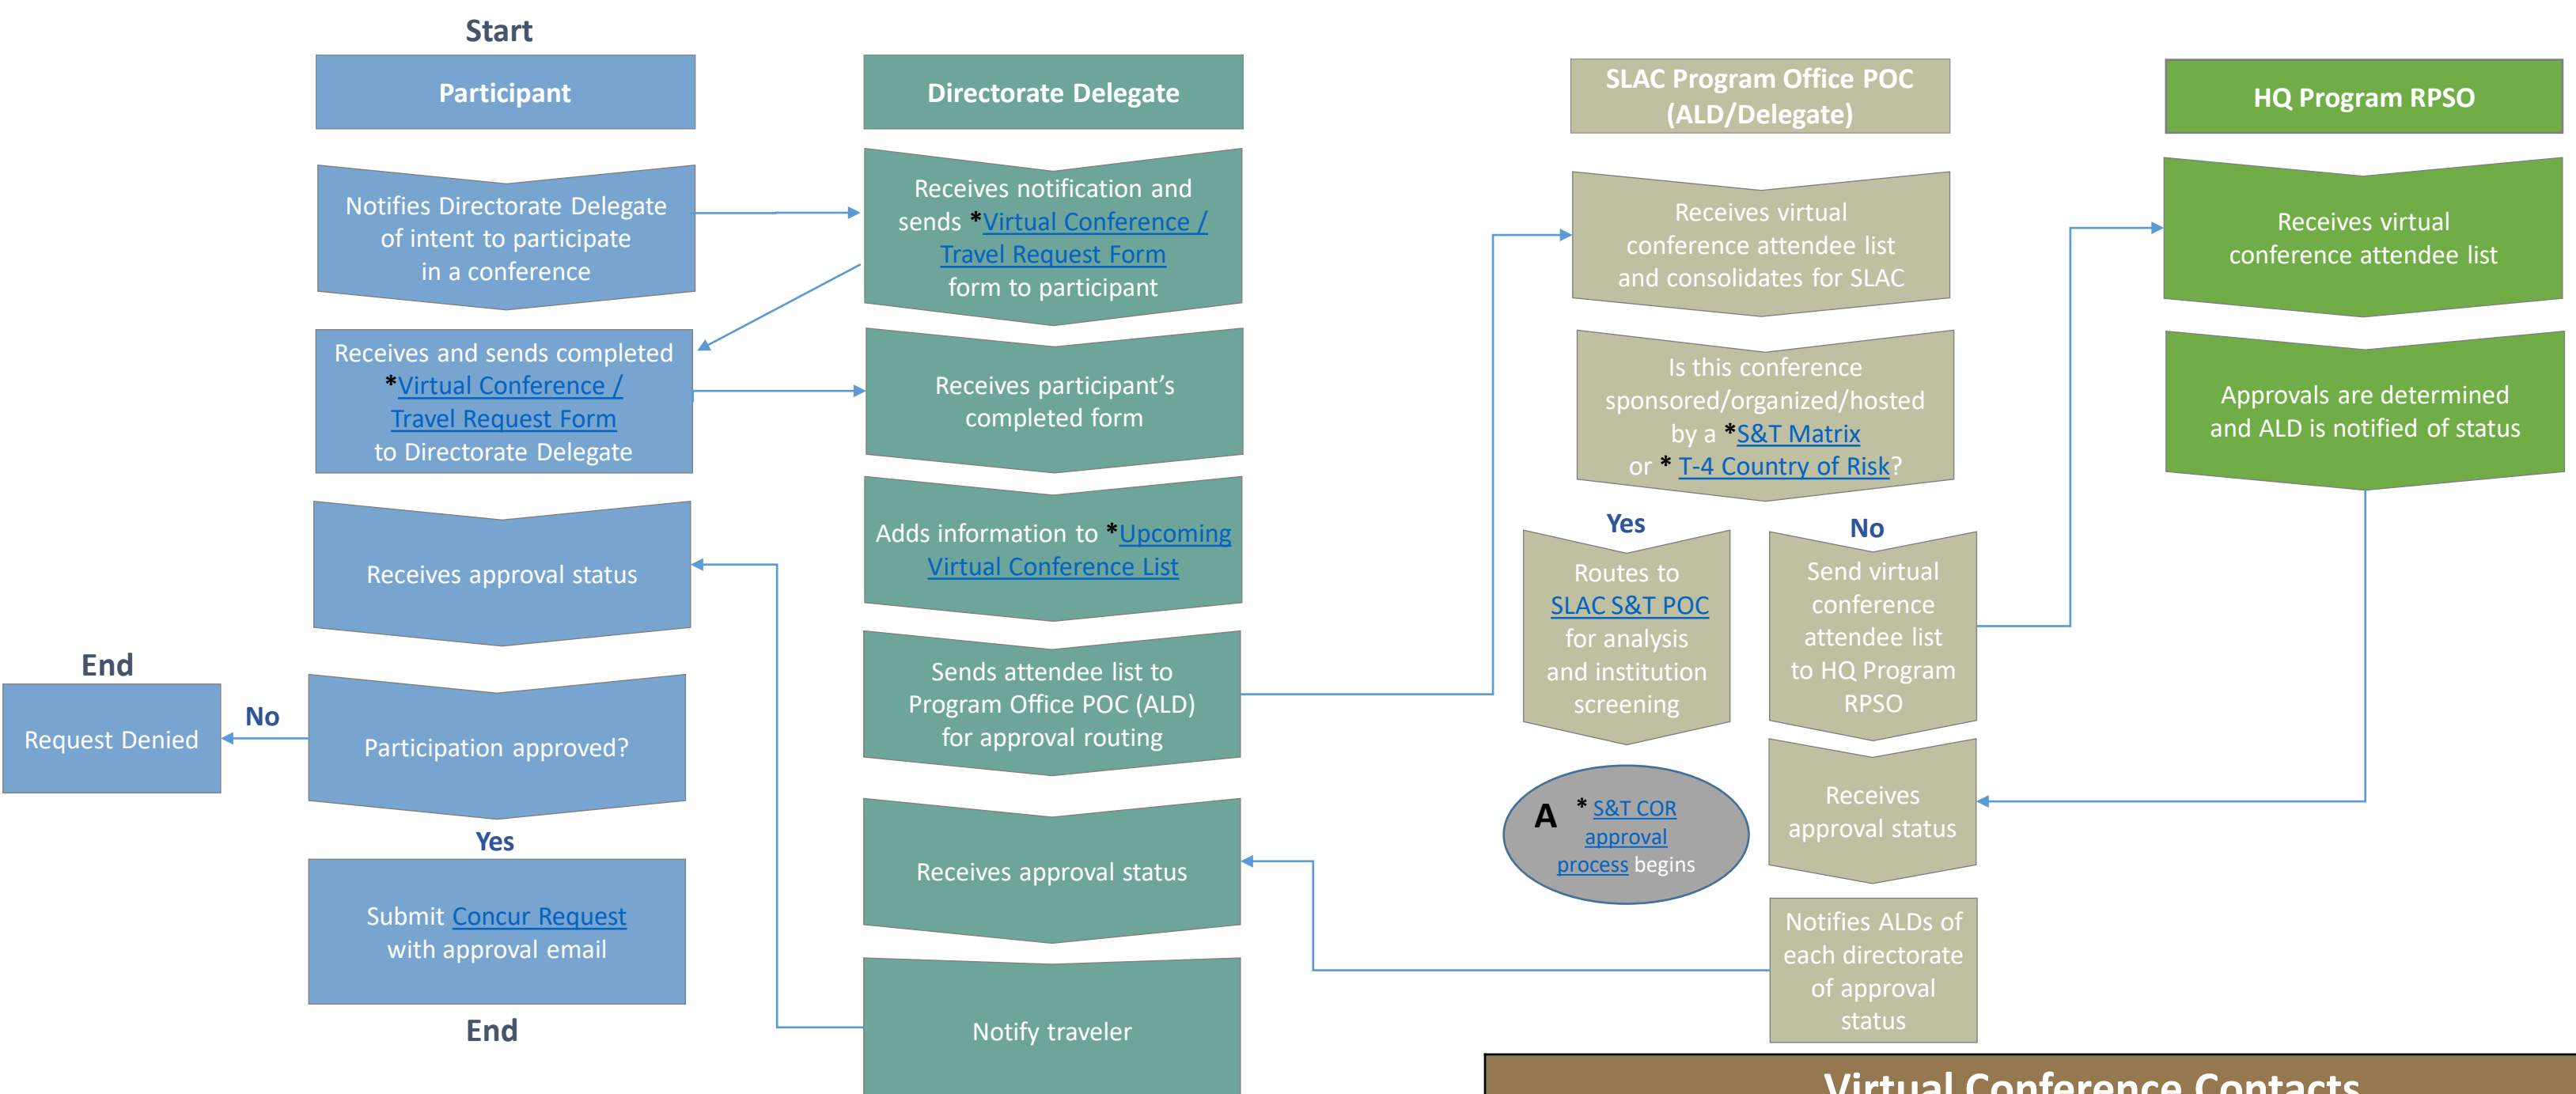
Start

Participant

Notifies Directorate Delegate of intent to participate in a conference

Receives and sends completed *Virtual Conference / Travel Request Form to Directorate Delegate

Receives approval status

End

Request Denied

No

Participation approved?

Yes

Submit Concur Request with approval email

End

Directorate Delegate

Receives notification and sends *Virtual Conference / Travel Request Form form to participant

Receives participant's completed form

Adds information to *Upcoming Virtual Conference List

Sends attendee list to Program Office POC (ALD) for approval routing

Receives approval status

Notify traveler

SLAC Program Office POC (ALD/Delegate)

Receives virtual conference attendee list and consolidates for SLAC

Is this conference sponsored/organized/hosted by a *S&T Matrix or * T-4 Country of Risk?

Yes

Routes to SLAC S&T POC for analysis and institution screening

No

Send virtual conference attendee list to HQ Program RPSO

A * S&T COR approval process begins

Receives approval status

Notifies ALDs of each directorate of approval status

HQ Program RPSO

Receives virtual conference attendee list

Approvals are determined and ALD is notified of status

Virtual Conference Contacts